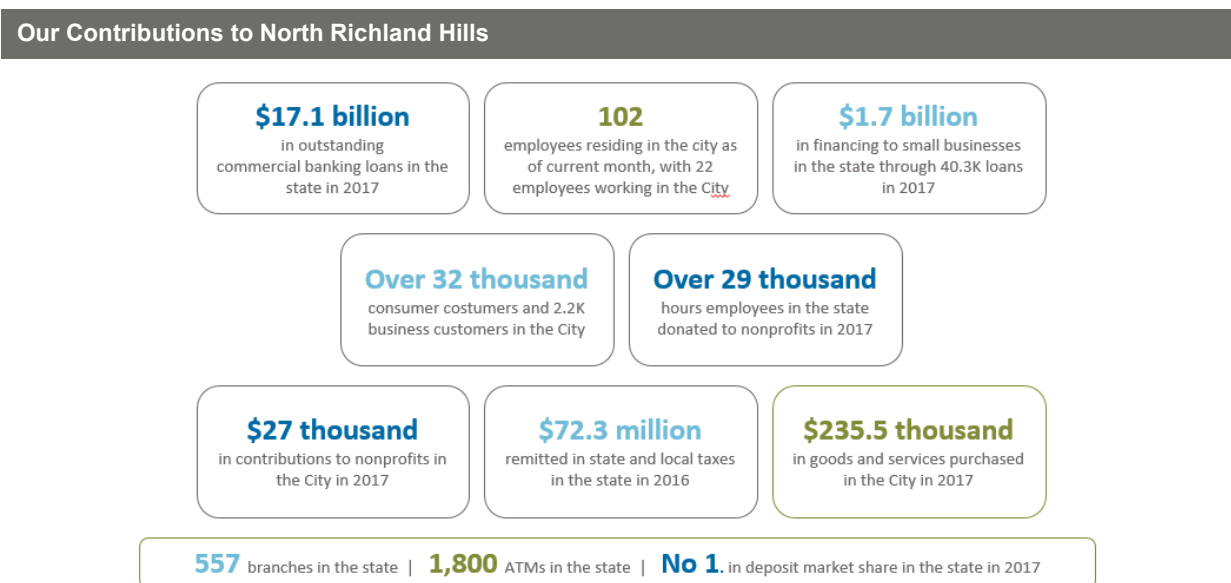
Our Contributions to North Richland Hills

$17.1 billion
in outstanding commercial banking loans in the state in 2017

102
employees residing in the city as of current month, with 22 employees working in the City

$1.7 billion
in financing to small businesses in the state through 40.3K loans in 2017

Over 32 thousand
consumer costumers and 2.2K business customers in the City

Over 29 thousand
hours employees in the state donated to nonprofits in 2017

$27 thousand
in contributions to nonprofits in the City in 2017

$72.3 million
remitted in state and local taxes in the state in 2016

$235.5 thousand
in goods and services purchased in the City in 2017

557 branches in the state | 1,800 ATMs in the state | No 1. in deposit market share in the state in 2017